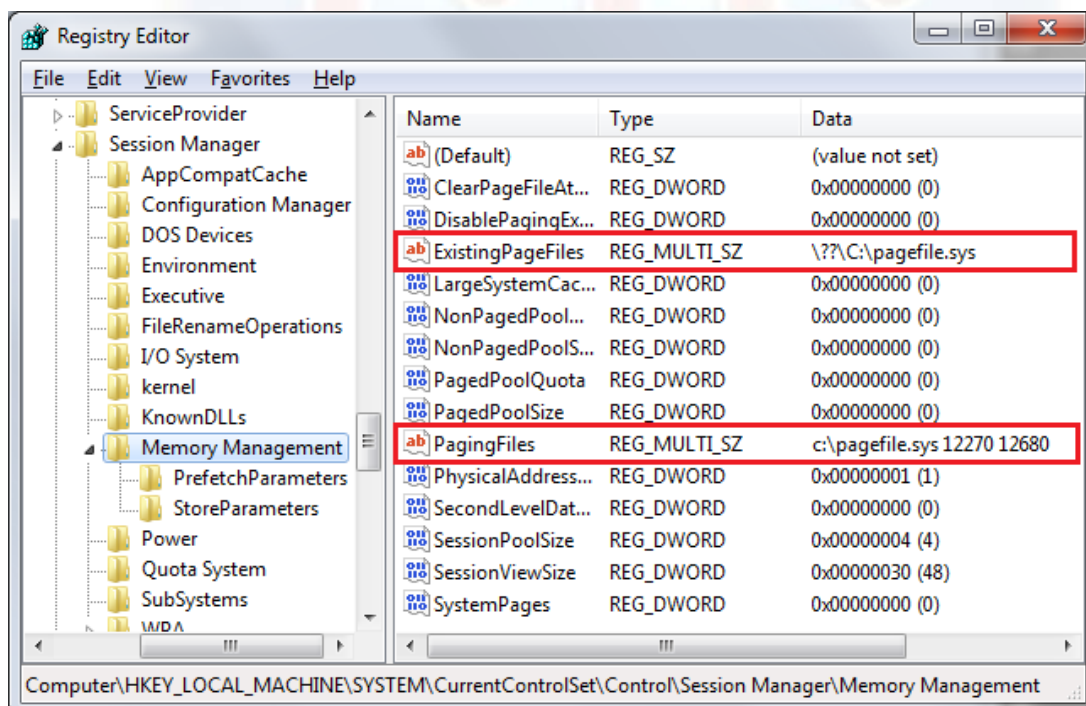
Registry Editor

File Edit View Favorites Help

ServiceProvider
Session Manager
AppCompatCache
Configuration Manager
DOS Devices
Environment
Executive
FileRenameOperations
I/O System
kernel
KnownDLLs
Memory Management
PrefetchParameters
StoreParameters
Power
Quota System
SubSystems
WPA

| Name | Type | Data |
|---|---|---|
| (Default) | REG_SZ | (value not set) |
| ClearPageFileAt... | REG_DWORD | 0x00000000 (0) |
| DisablePagingEx... | REG_DWORD | 0x00000000 (0) |
| ExistingPageFiles | REG_MULTI_SZ | \??\C:\pagefile.sys |
| LargeSystemCac... | REG_DWORD | 0x00000000 (0) |
| NonPagedPool... | REG_DWORD | 0x00000000 (0) |
| NonPagedPoolS... | REG_DWORD | 0x00000000 (0) |
| PagedPoolQuota | REG_DWORD | 0x00000000 (0) |
| PagedPoolSize | REG_DWORD | 0x00000000 (0) |
| PagingFiles | REG_MULTI_SZ | c:\pagefile.sys 12270 12680 |
| PhysicalAddress... | REG_DWORD | 0x00000001 (1) |
| SecondLevelDat... | REG_DWORD | 0x00000000 (0) |
| SessionPoolSize | REG_DWORD | 0x00000004 (4) |
| SessionViewSize | REG_DWORD | 0x00000030 (48) |
| SystemPages | REG_DWORD | 0x00000000 (0) |

Computer\HKEY_LOCAL_MACHINE\SYSTEM\CurrentControlSet\Control\Session Manager\Memory Management